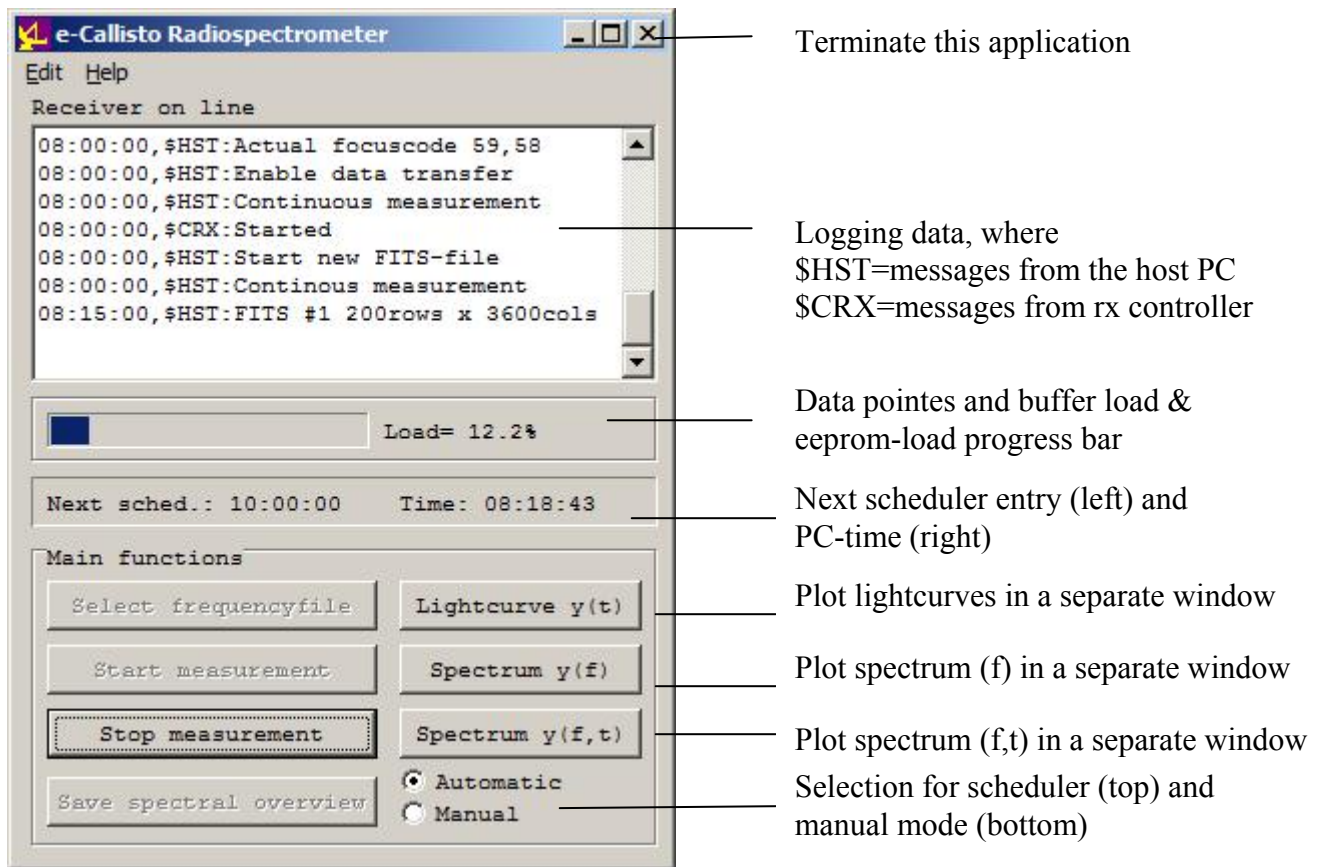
e-Callisto Radiospectrometer

Edit Help

Receiver on line

08:00:00,$HST:Actual focuscode 59,58
08:00:00,$HST:Enable data transfer
08:00:00,$HST:Continuous measurement
08:00:00,$CRX:Started
08:00:00,$HST:Start new FITS-file
08:00:00,$HST:Continous measurement
08:15:00,$HST:FITS #1 200rows x 3600cols

Load= 12.2%

Next sched.: 10:00:00 Time: 08:18:43

Main functions

Select frequencyfile

Lightcurve y(t)

Start measurement

Spectrum y(f)

Stop measurement

Spectrum y(f,t)

Save spectral overview

Automatic

Manual

Terminate this application

Logging data, where
$HST=messages from the host PC
$CRX=messages from rx controller

Data pointes and buffer load & eeprom-load progress bar

Next scheduler entry (left) and PC-time (right)

Plot lightcurves in a separate window

Plot spectrum (f) in a separate window

Plot spectrum (f,t) in a separate window

Selection for scheduler (top) and manual mode (bottom)